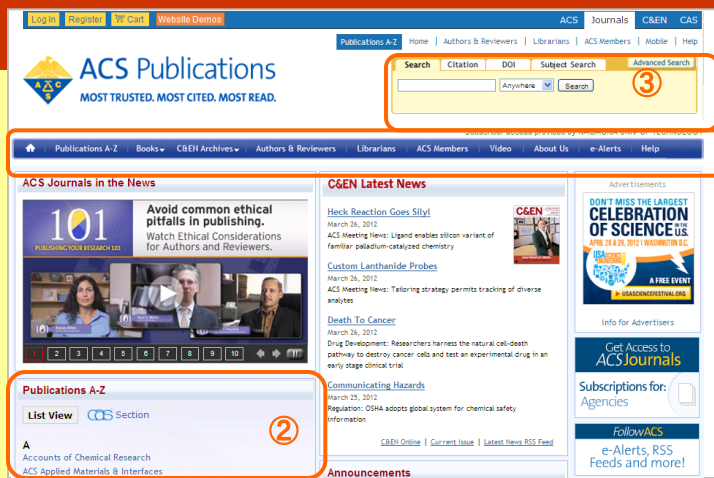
Log In | Register | Cart | Website Demos

ACS | Journals | C&EN | CAS

Publications A-Z | Home | Authors & Reviewers | Librarians | ACS Members | Mobile | Help

ACS Publications
MOST TRUSTED. MOST CITED. MOST READ.

Search | Citation | DOI | Subject Search | Advanced Search

Anywhere | Search

③

Subscriber access provided by NAGAOKA UNIV OF TECHNOLOGY

Publications A-Z | Books | C&EN Archives | Authors & Reviewers | Librarians | ACS Members | Video | About Us | e-Alerts | Help

ACS Journals in the News

101
PUBLISHING YOUR RESEARCH 101
Avoid common ethical pitfalls in publishing.
Watch Ethical Considerations for Authors and Reviewers.

1 2 3 4 5 6 7 8 9 10

Publications A-Z

List View | Section

②

A
Accounts of Chemical Research
ACS Applied Materials & Interfaces

C&EN Latest News

Heck Reaction Goes Silyl
March 26, 2012
ACS Meeting News: Ligand enables silicon variant of familiar palladium-catalyzed chemistry

Custom Lanthanide Probes
March 26, 2012
ACS Meeting News: Tailoring strategy permits tracking of diverse analytes

Death To Cancer
March 26, 2012
Drug Development: Researchers harness the natural cell-death pathway to destroy cancer cells and test an experimental drug in an early stage clinical trial

Communicating Hazards
March 25, 2012
Regulation: OSHA adopts global system for chemical safety information

C&EN Online | Current Issue | Latest News RSS Feed

Announcements

Advertisements

DON'T MISS THE LARGEST
CELEBRATION OF SCIENCE IN THE U.S.
APRIL 28 & 29, 2012 | WASHINGTON D.C.
A FREE EVENT
USASCIENCEFESTIVAL.ORG

Info for Advertisers

Get Access to ACS Journals
Subscriptions for: Agencies

Follow ACS
e-Alerts, RSS Feeds and more!